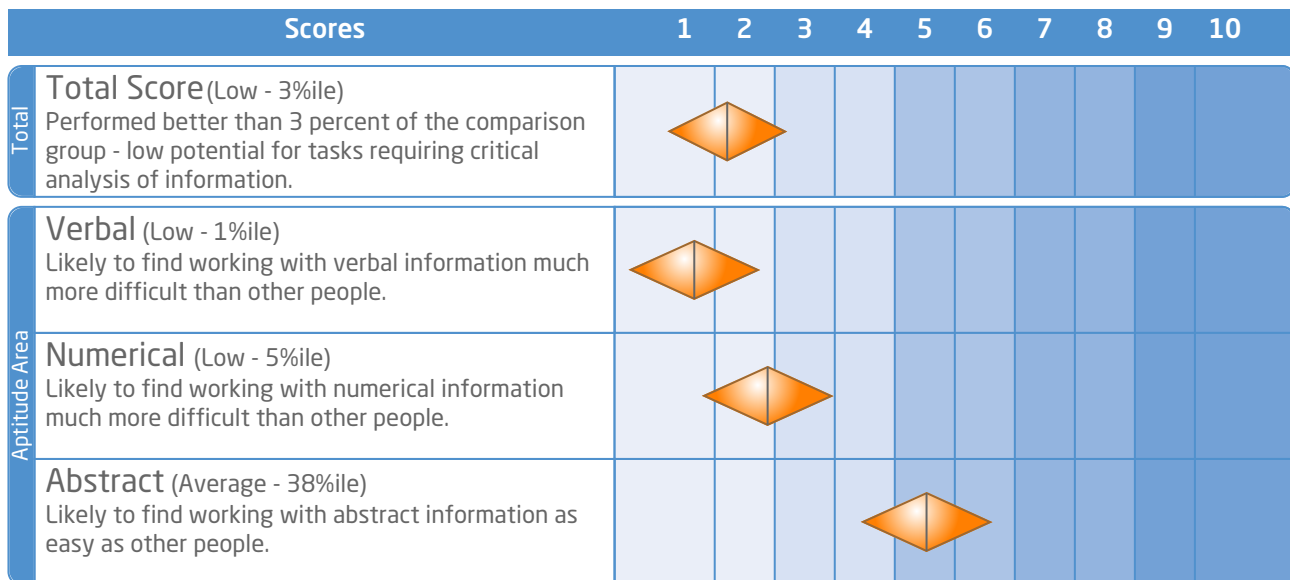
| Scores | 1 | 2 | 3 | 4 | 5 | 6 | 7 | 8 | 9 | 10 |
|---|---|---|---|---|---|---|---|---|---|---|

Total

Total Score (Low - 3%ile)
Performed better than 3 percent of the comparison group - low potential for tasks requiring critical analysis of information.

Aptitude Area

Verbal (Low - 1%ile)
Likely to find working with verbal information much more difficult than other people.

Numerical (Low - 5%ile)
Likely to find working with numerical information much more difficult than other people.

Abstract (Average - 38%ile)
Likely to find working with abstract information as easy as other people.